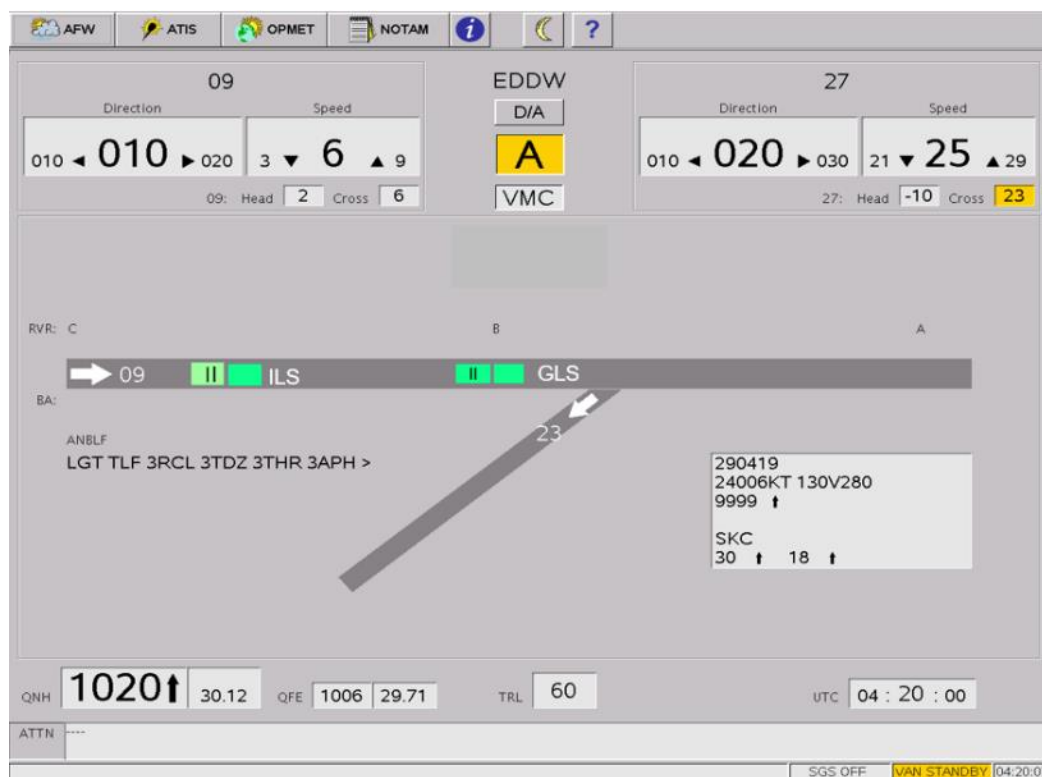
AFW ATIS OPMET NOTAM ?

09
Direction Speed
010 ◂ 010 ▸ 020 3 ▾ 6 ▴ 9
09: Head 2 Cross 6

EDDW
D/A
A
VMC

27
Direction Speed
010 ◂ 020 ▸ 030 21 ▾ 25 ▴ 29
27: Head -10 Cross 23

RVR: C B A

09 II ILS II GLS

BA:

23

ANBLF
LGT TLF 3RCL 3TDZ 3THR 3APH >

290419
24006KT 130V280
9999 ↑

SKC
30 ↑ 18 ↑

QNH 1020↑ 30.12 QFE 1006 29.71 TRL 60 UTC 04 : 20 : 00

ATTN ----

SGS OFF VAN STANDBY 04:20:0